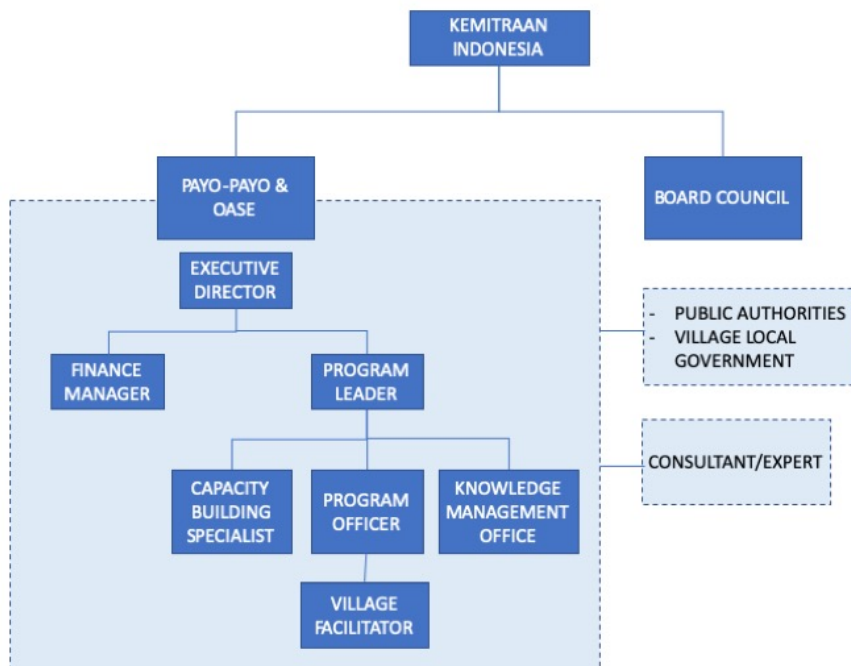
KEMITRAAN INDONESIA

PAYO-PAYO & OASE

BOARD COUNCIL

EXECUTIVE DIRECTOR

- PUBLIC AUTHORITIES
- VILLAGE LOCAL GOVERNMENT

FINANCE MANAGER

PROGRAM LEADER

CONSULTANT/EXPERT

CAPACITY BUILDING SPECIALIST

PROGRAM OFFICER

KNOWLEDGE MANAGEMENT OFFICE

VILLAGE FACILITATOR